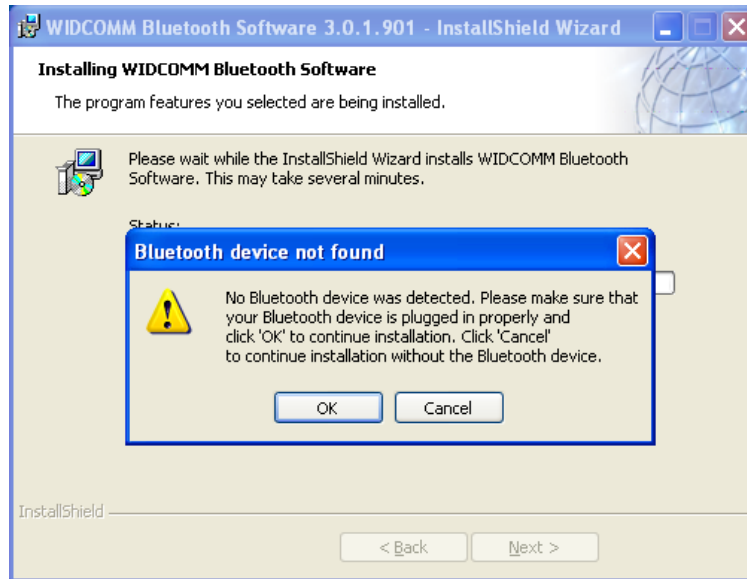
WIDCOMM Bluetooth Software 3.0.1.901 - InstallShield Wizard

Installing WIDCOMM Bluetooth Software

The program features you selected are being installed.

Please wait while the InstallShield Wizard installs WIDCOMM Bluetooth Software. This may take several minutes.

Status:

Bluetooth device not found

No Bluetooth device was detected. Please make sure that your Bluetooth device is plugged in properly and click 'OK' to continue installation. Click 'Cancel' to continue installation without the Bluetooth device.

OK

Cancel

InstallShield

< Back

Next >